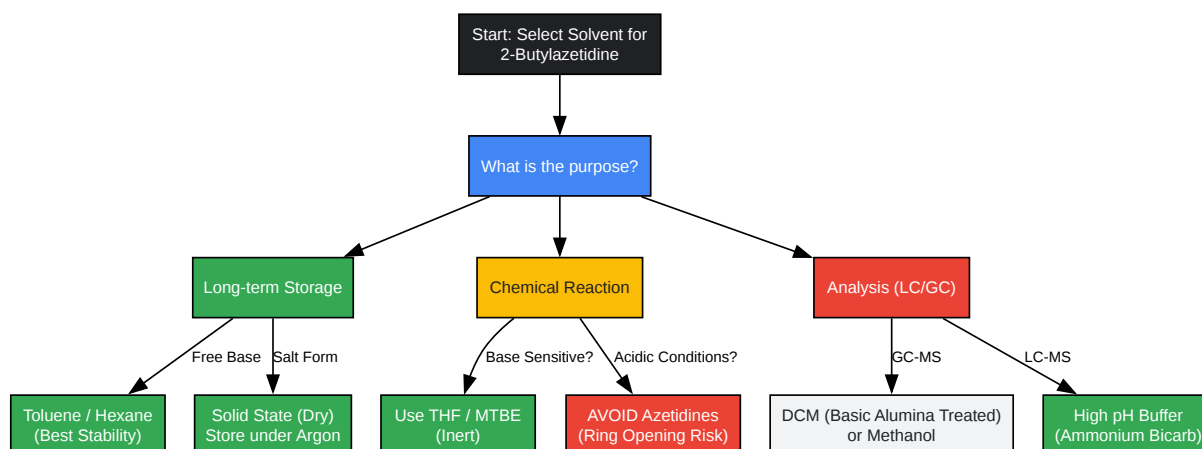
Start: Select Solvent for 2-Butylazetidine

What is the purpose?

Long-term Storage

Chemical Reaction

Analysis (LC/GC)

Free Base

Salt Form

Base Sensitive?

Acidic Conditions?

GC-MS

LC-MS

Toluene / Hexane (Best Stability)

Solid State (Dry) Store under Argon

Use THF / MTBE (Inert)

AVOID Azetidines (Ring Opening Risk)

DCM (Basic Alumina Treated) or Methanol

High pH Buffer (Ammonium Bicarb)